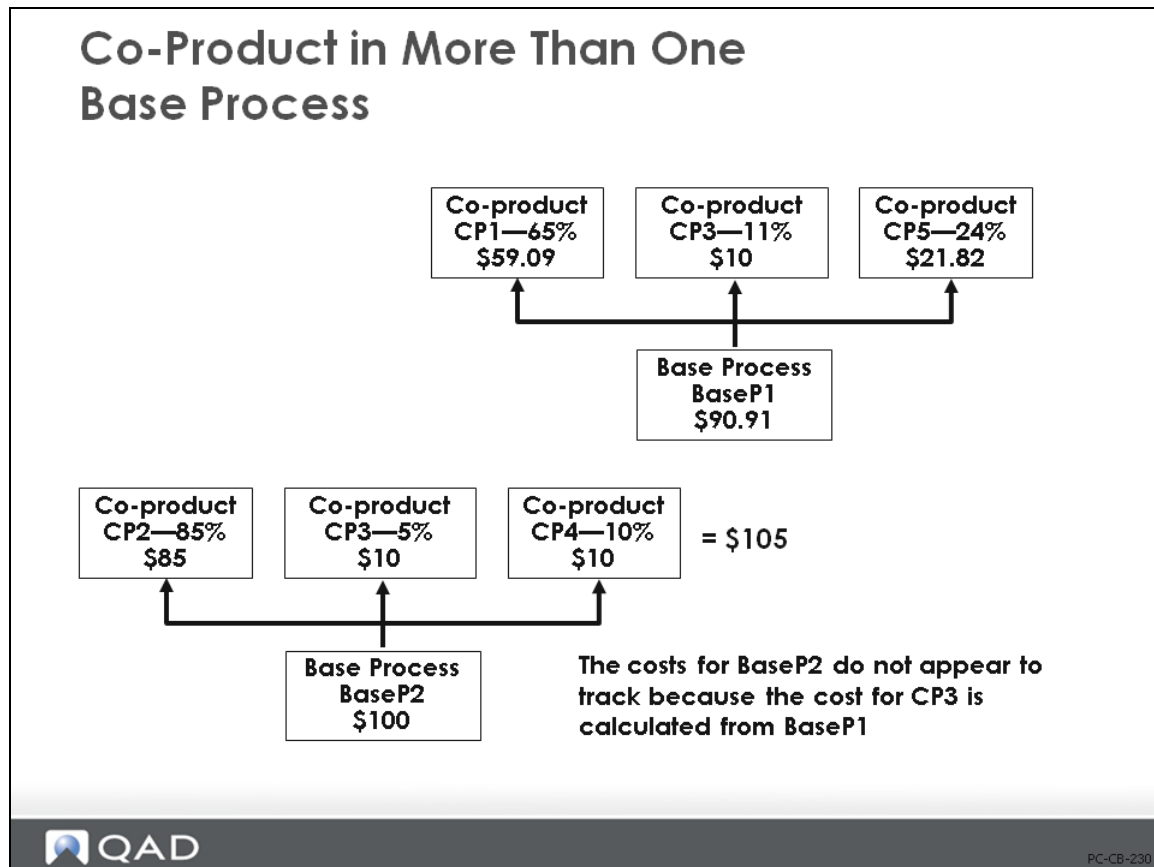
Co-Product in More Than One Base Process

Co-product
CP1—65%
$59.09

Co-product
CP3—11%
$10

Co-product
CP5—24%
$21.82

Base Process
BaseP1
$90.91

Co-product
CP2—85%
$85

Co-product
CP3—5%
$10

Co-product
CP4—10%
$10

= $105

Base Process
BaseP2
$100

The costs for BaseP2 do not appear to track because the cost for CP3 is calculated from BaseP1

QAD

PC-CB-230